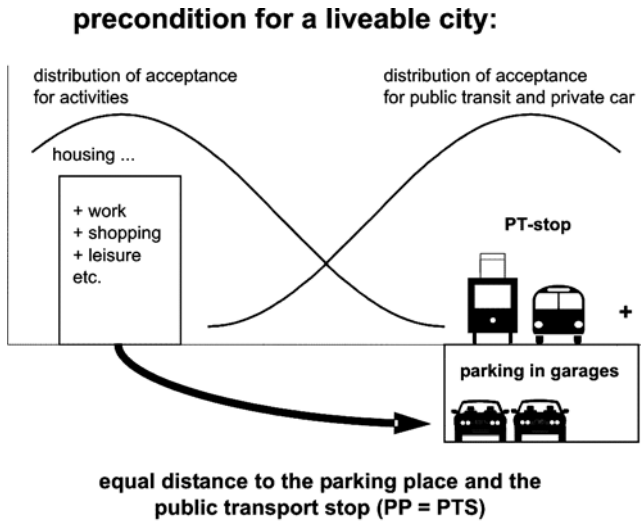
precondition for a liveable city:

distribution of acceptance for activities

distribution of acceptance for public transit and private car

housing ...

+ work
+ shopping
+ leisure
etc.

PT-stop

+

parking in garages

equal distance to the parking place and the public transport stop (PP = PTS)